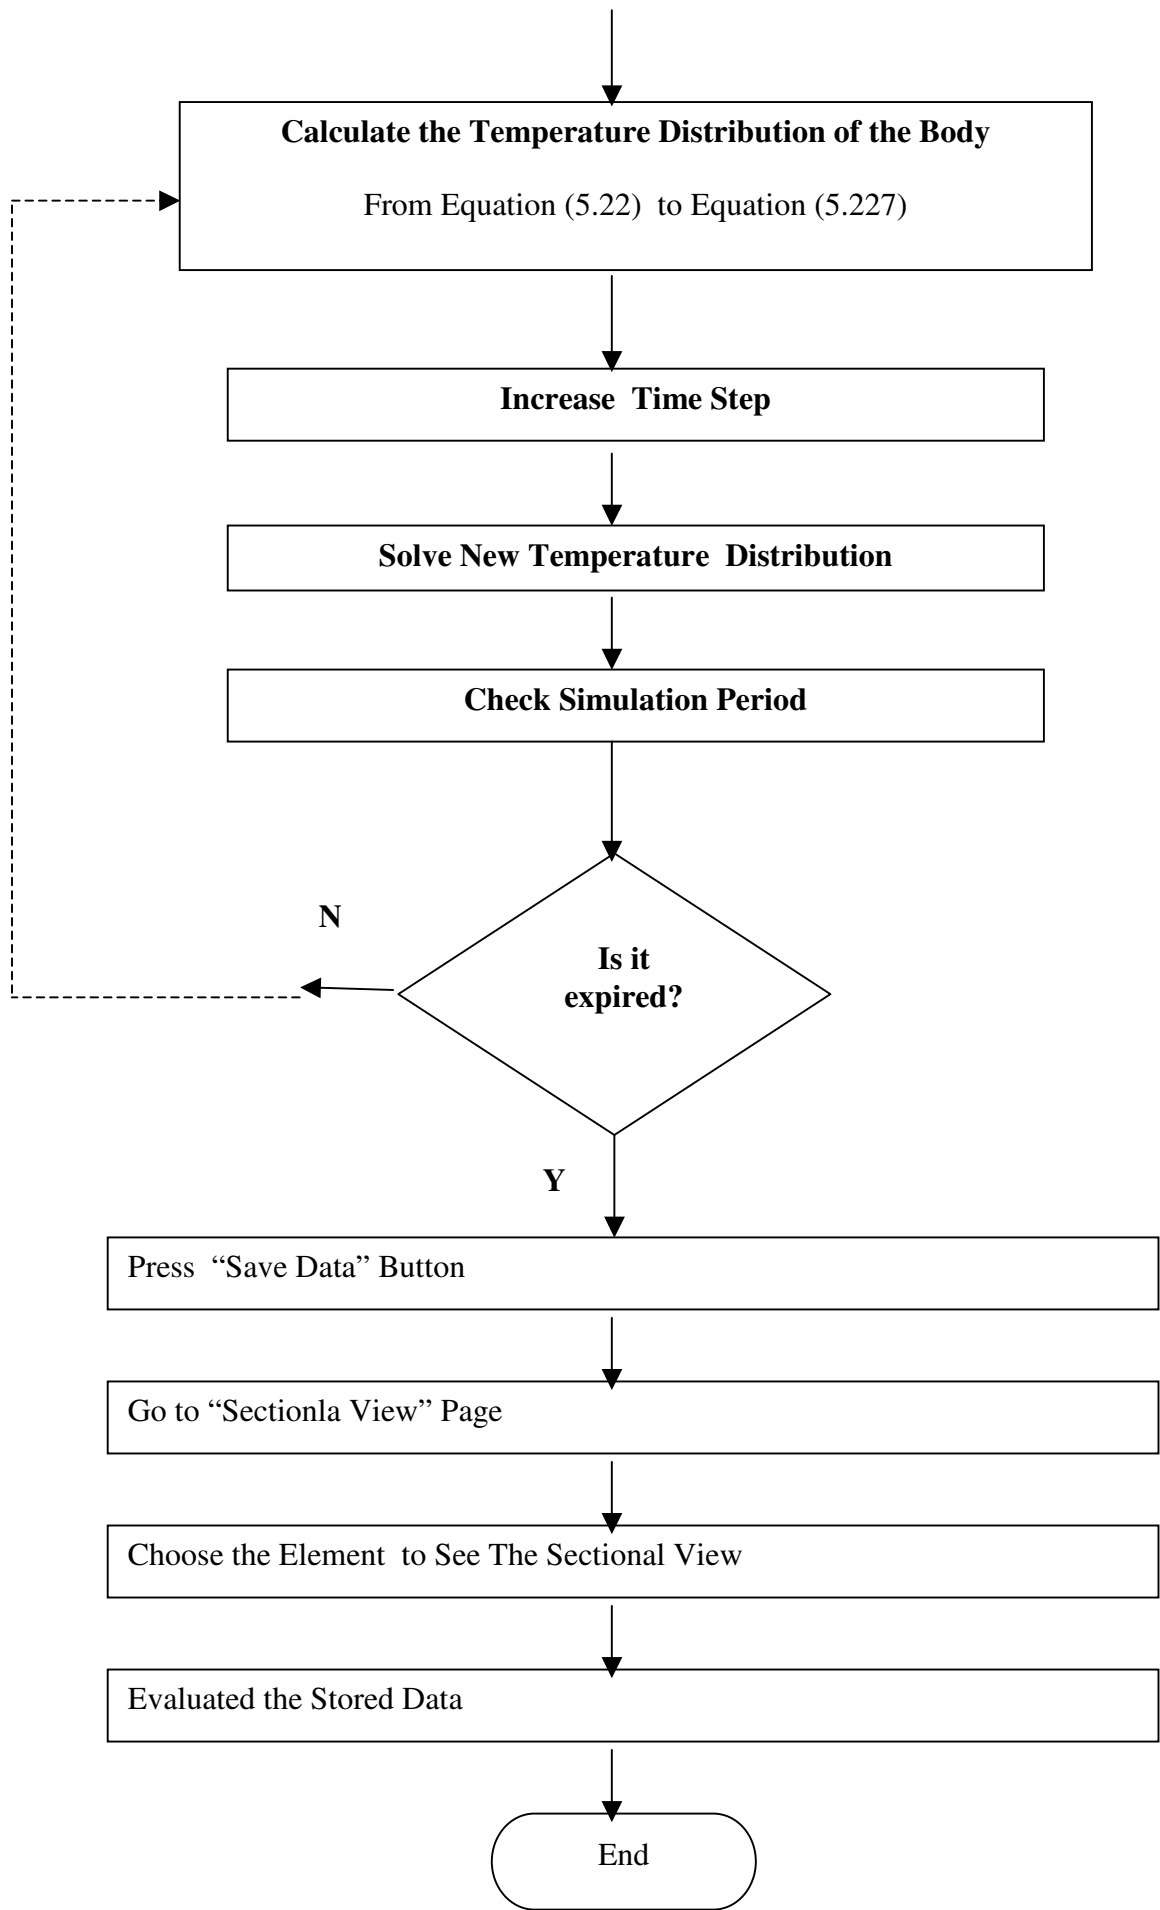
Calculate the Temperature Distribution of the Body

From Equation (5.22) to Equation (5.227)

Increase Time Step

Solve New Temperature Distribution

Check Simulation Period

N

Is it expired?

Y

Press "Save Data" Button

Go to "Sectionla View" Page

Choose the Element to See The Sectional View

Evaluated the Stored Data

End